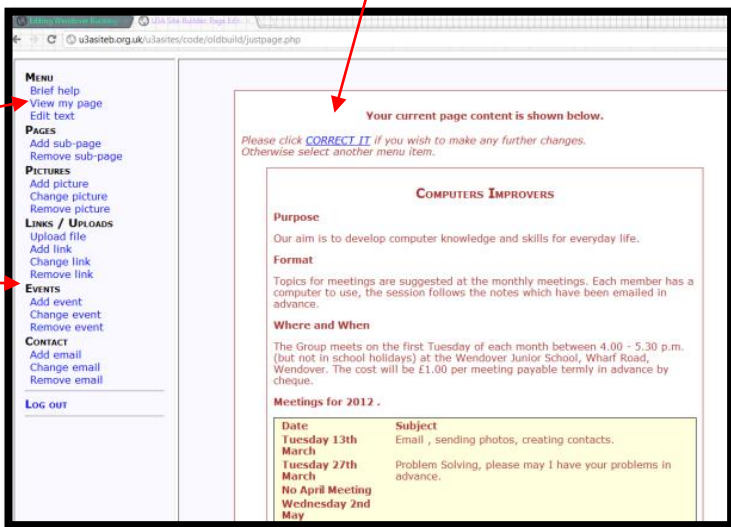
Editing Wendover Building | U3A Site Builder Page Edi

u3asiteb.org.uk/u3asites/code/oldbuild/justpage.php

Menu
Brief help
View my page
Edit text
Pages
Add sub-page
Remove sub-page
Pictures
Add picture
Change picture
Remove picture
Links / Uploads
Upload file
Add link
Change link
Remove link
Events
Add event
Change event
Remove event
Contact
Add email
Change email
Remove email
Log out

Your current page content is shown below.

Please click CORRECT IT if you wish to make any further changes. Otherwise select another menu item.

Computers Improvers

Purpose

Our aim is to develop computer knowledge and skills for everyday life.

Format

Topics for meetings are suggested at the monthly meetings. Each member has a computer to use, the session follows the notes which have been emailed in advance.

Where and When

The Group meets on the first Tuesday of each month between 4.00 - 5.30 p.m. (but not in school holidays) at the Wendover Junior School, Wharf Road, Wendover. The cost will be £1.00 per meeting payable termly in advance by cheque.

Meetings for 2012 .

| Date | Subject |
|---|---|
| Tuesday 13th March | Email , sending photos, creating contacts. |
| Tuesday 27th March | Problem Solving, please may I have your problems in advance. |
| No April Meeting | |
| Wednesday 2nd May | |